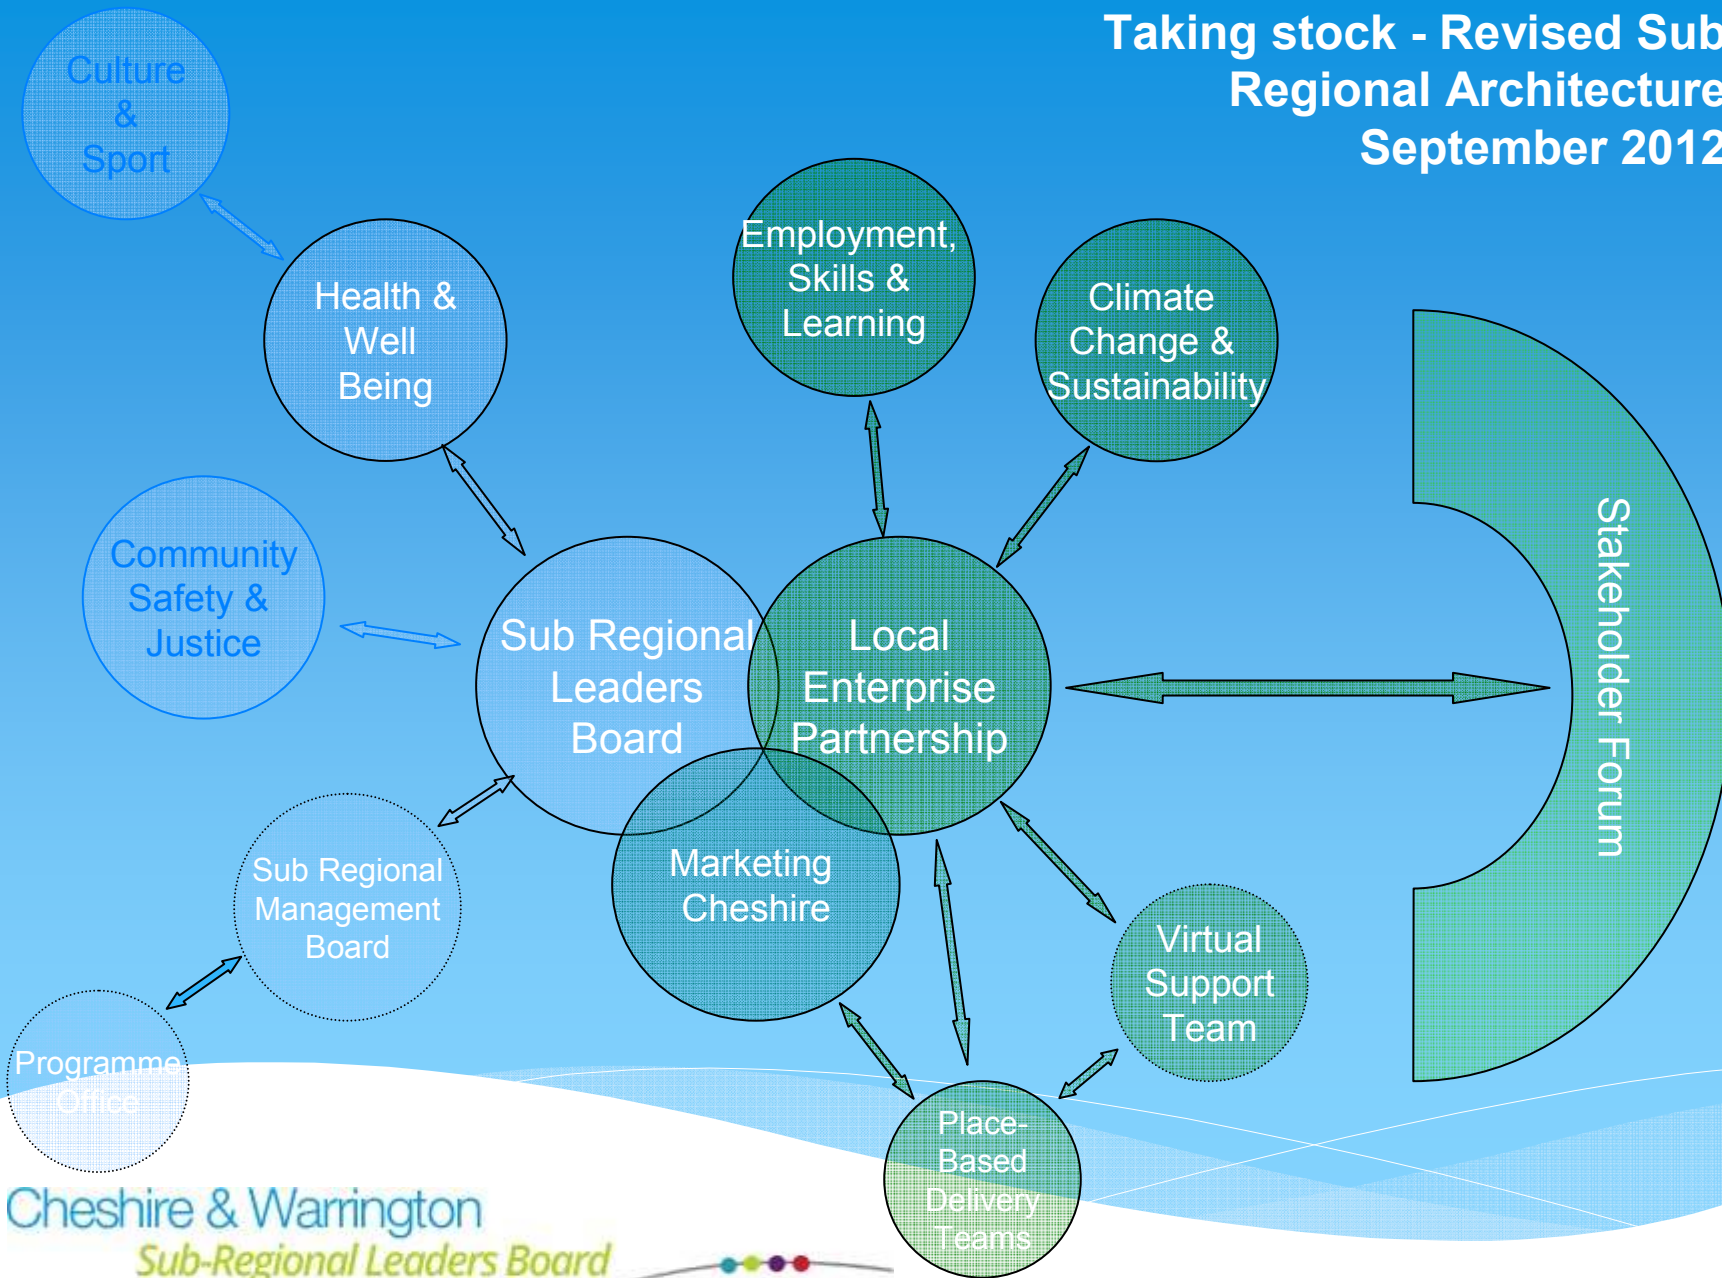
Taking stock - Revised Sub Regional Architecture September 2012

Culture & Sport

Health & Well Being

Employment, Skills & Learning

Climate Change & Sustainability

Community Safety & Justice

Sub Regional Leaders Board

Local Enterprise Partnership

Stakeholder Forum

Marketing Cheshire

Sub Regional Management Board

Virtual Support Team

Programme Office

Place-Based Delivery Teams

Cheshire & Warrington
Sub-Regional Leaders Board